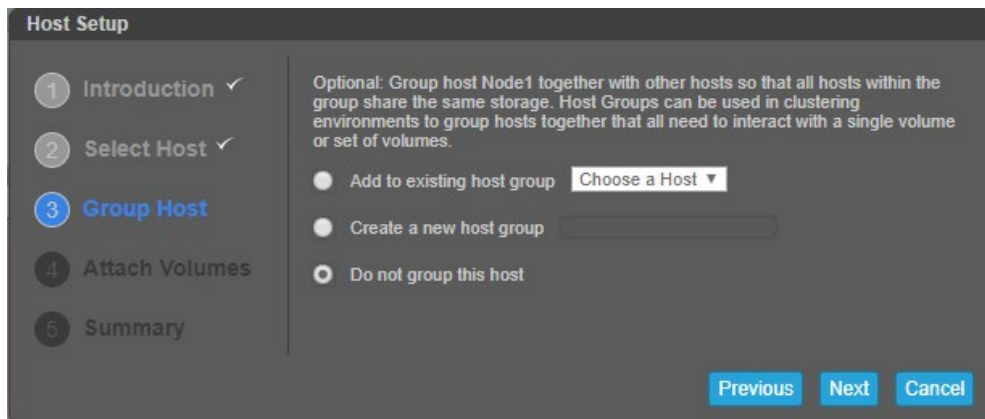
Host Setup

1 Introduction ✓

2 Select Host ✓

3 Group Host

4 Attach Volumes

5 Summary

Optional: Group host Node1 together with other hosts so that all hosts within the group share the same storage. Host Groups can be used in clustering environments to group hosts together that all need to interact with a single volume or set of volumes.

Add to existing host group Choose a Host ▼

Create a new host group

Do not group this host

Previous Next Cancel